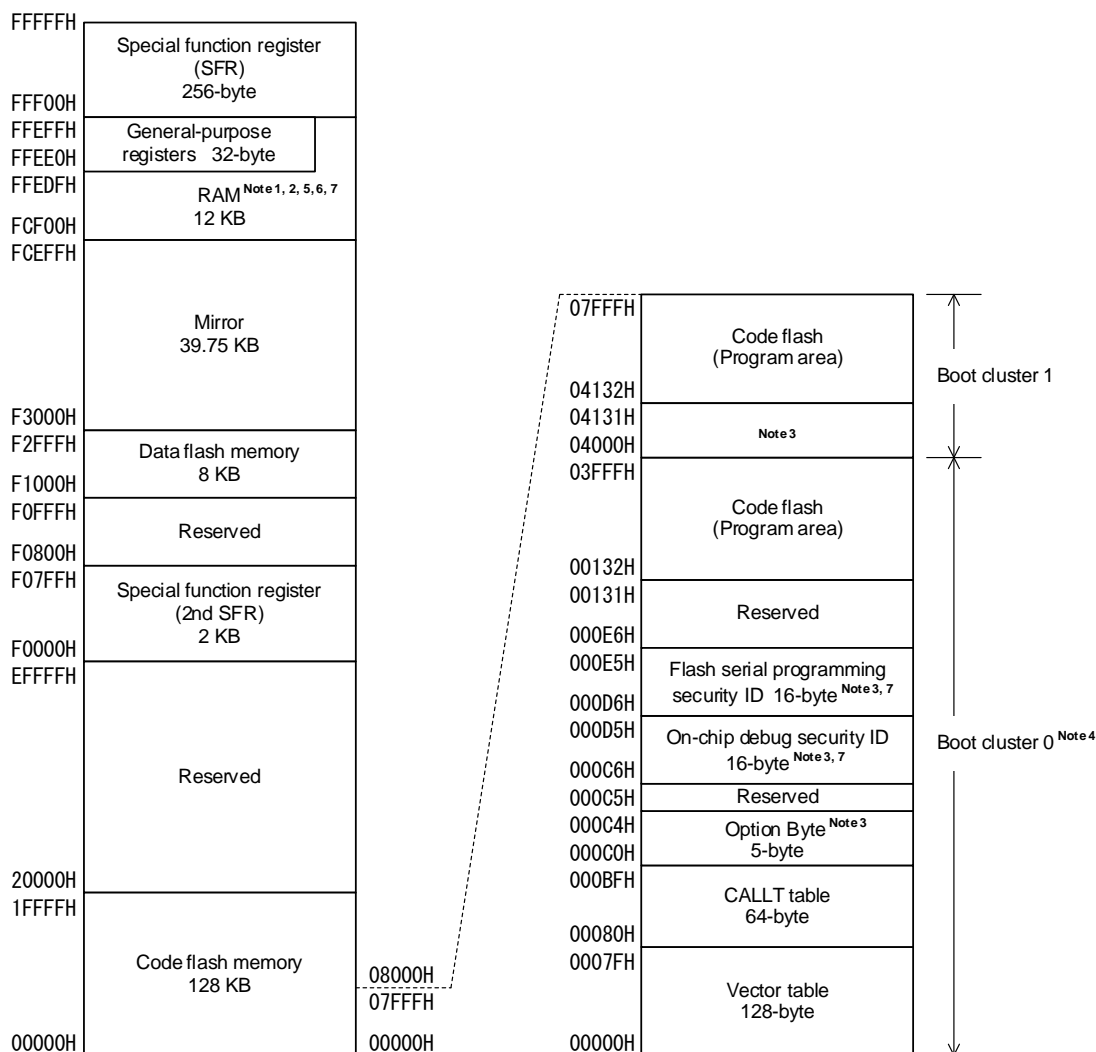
FFFFFH
Special function register (SFR) 256-byte
FFF00H
FFEFFH
General-purpose registers 32-byte
FFEE0H
FFEDFH
RAM $^{\text{Note 1, 2, 5, 6, 7}}$
12 KB
FCF00H
FCEFFH
Mirror
39.75 KB
F3000H
F2FFFH
Data flash memory
8 KB
F1000H
F0FFFH
Reserved
F0800H
F07FFH
Special function register (2nd SFR) 2 KB
F0000H
EFFFFH
Reserved
20000H
1FFFFH
Code flash memory
128 KB
00000H

08000H
07FFFH
00000H

07FFFH
Code flash (Program area)
04132H
04131H
Note 3
04000H
03FFFH
Code flash (Program area)
00132H
00131H
Reserved
000E6H
000E5H
Flash serial programming security ID 16-byte $^{\text{Note 3, 7}}$
000D6H
000D5H
On-chip debug security ID 16-byte $^{\text{Note 3, 7}}$
000C6H
000C5H
Reserved
000C4H
Option Byte $^{\text{Note 3}}$
5-byte
000C0H
000BFH
CALLT table
64-byte
00080H
0007FH
Vector table
128-byte
00000H

Boot cluster 1
Boot cluster 0 $^{\text{Note 4}}$